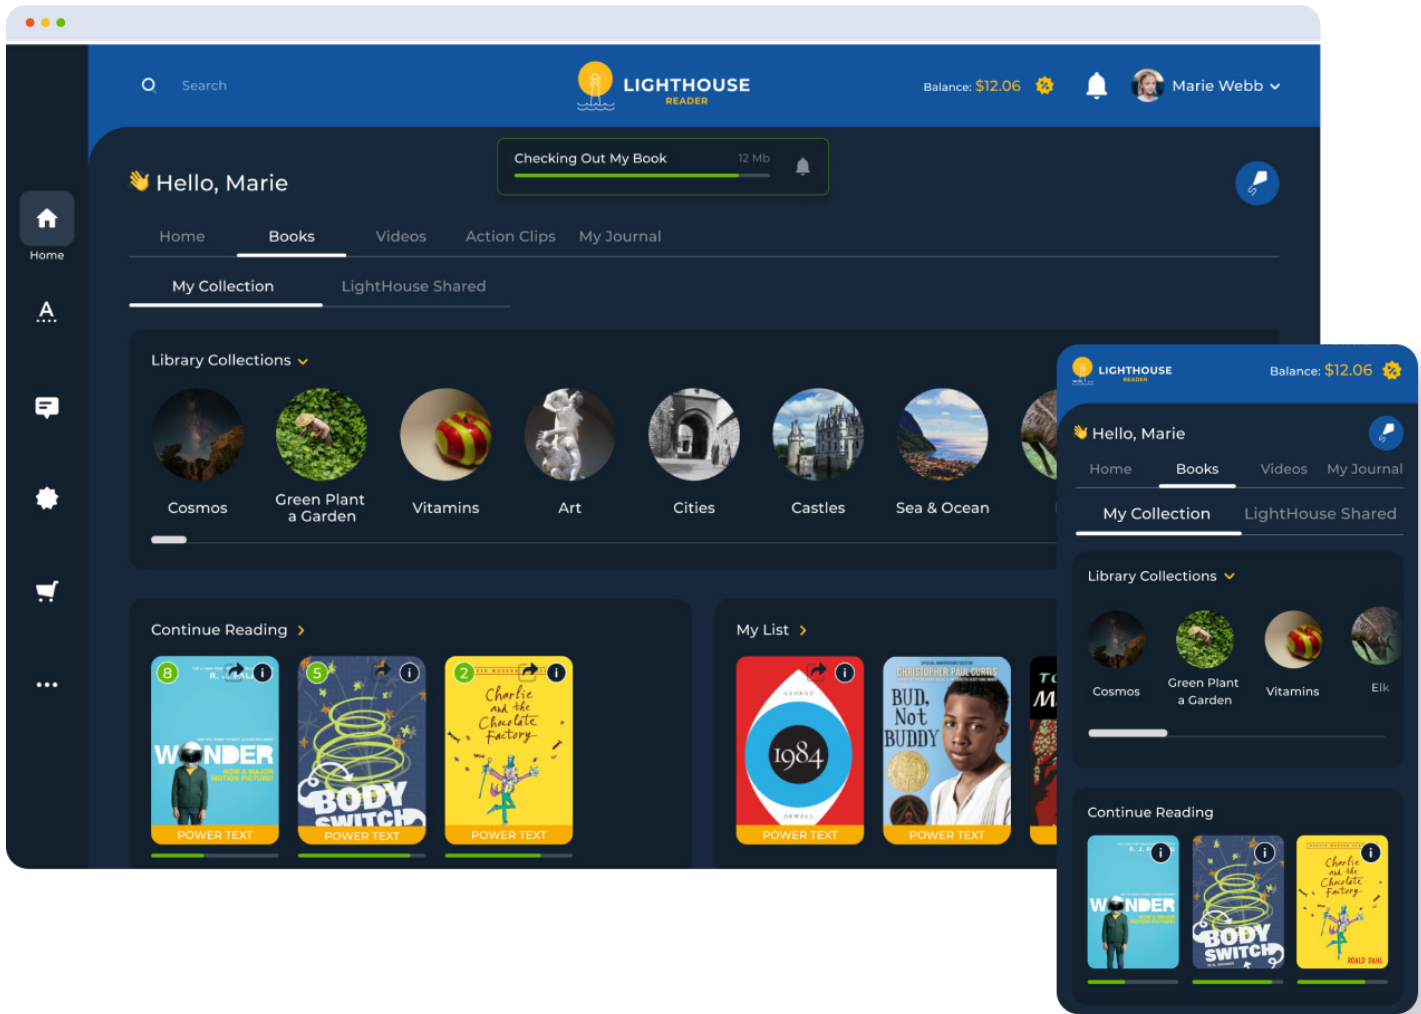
Search

LIGHTHOUSE READER

Balance: $12.06

Marie Webb

Home

A

Checking Out My Book 12 Mb

Hello, Marie

Home Books Videos Action Clips My Journal

My Collection LightHouse Shared

Library Collections

Cosmos
Green Plant a Garden
Vitamins
Art
Cities
Castles
Sea & Ocean

Continue Reading

8 WONDER POWER TEXT
5 BODY SWITCH POWER TEXT
2 Charlie and the Chocolate Factory POWER TEXT

My List

1984 POWER TEXT
BUD, Not BUDDY CHRISTOPHER PAUL CURTIS POWER TEXT

LIGHTHOUSE READER

Balance: $12.06

Hello, Marie

Home Books Videos My Journal

My Collection LightHouse Shared

Library Collections

Cosmos
Green Plant a Garden
Vitamins
Elk

Continue Reading

WONDER
BODY SWITCH
Charlie and the Chocolate Factory ROALD DAHL